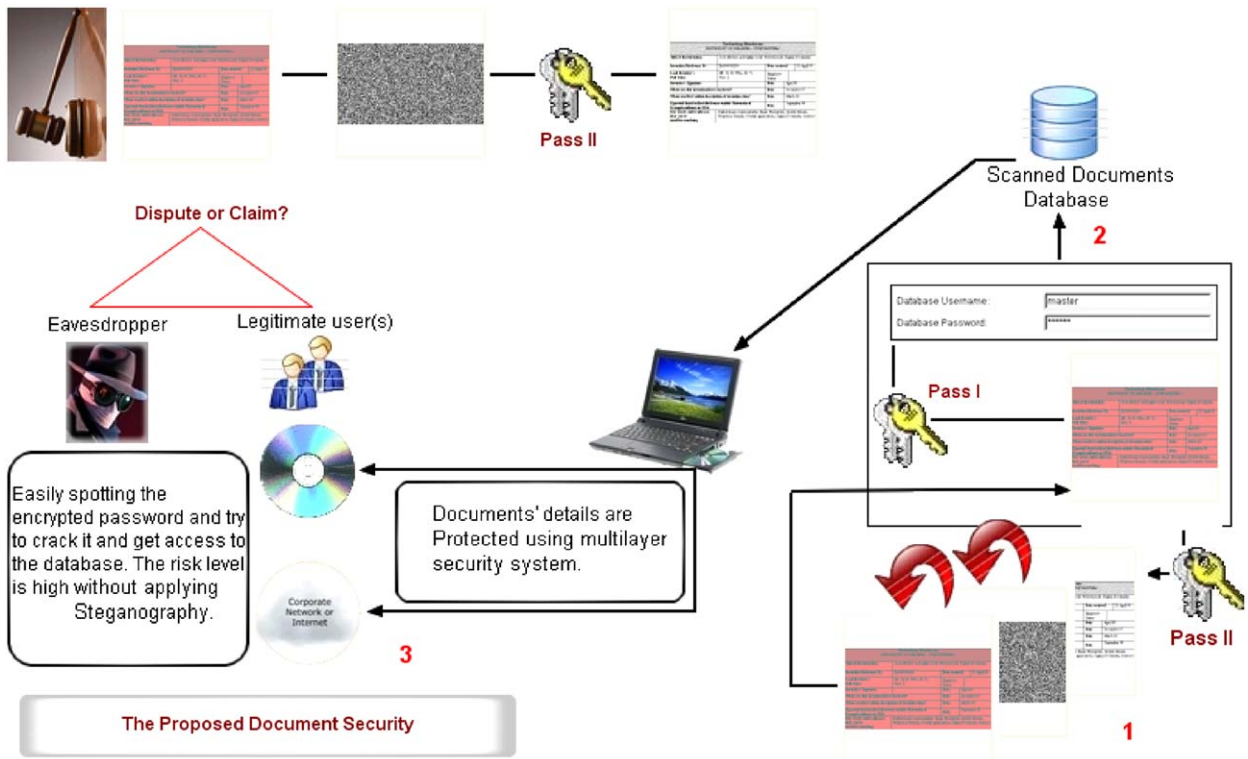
Pass II

Scanned Documents Database

2

Dispute or Claim?

Eavesdropper

Legitimate user(s)

Database Username: master

Database Password: ******

Pass I

Easily spotting the encrypted password and try to crack it and get access to the database. The risk level is high without applying Steganography.

Documents' details are Protected using multilayer security system.

Corporate Network or Internet

3

Pass II

1

The Proposed Document Security